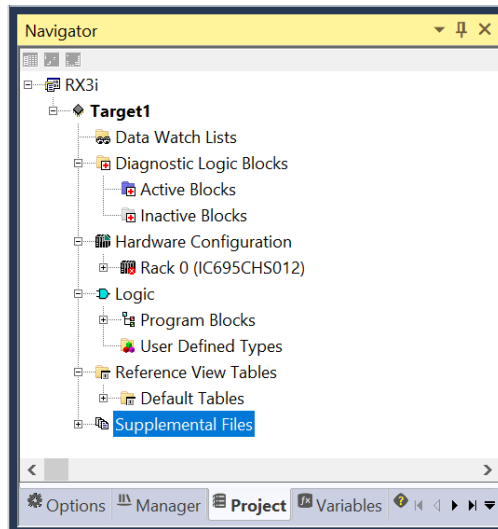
Navigator

RX3i
Target1
Data Watch Lists
Diagnostic Logic Blocks
Active Blocks
Inactive Blocks
Hardware Configuration
Rack 0 (IC695CHS012)
Logic
Program Blocks
User Defined Types
Reference View Tables
Default Tables
Supplemental Files

Options
Manager
Project
Variables